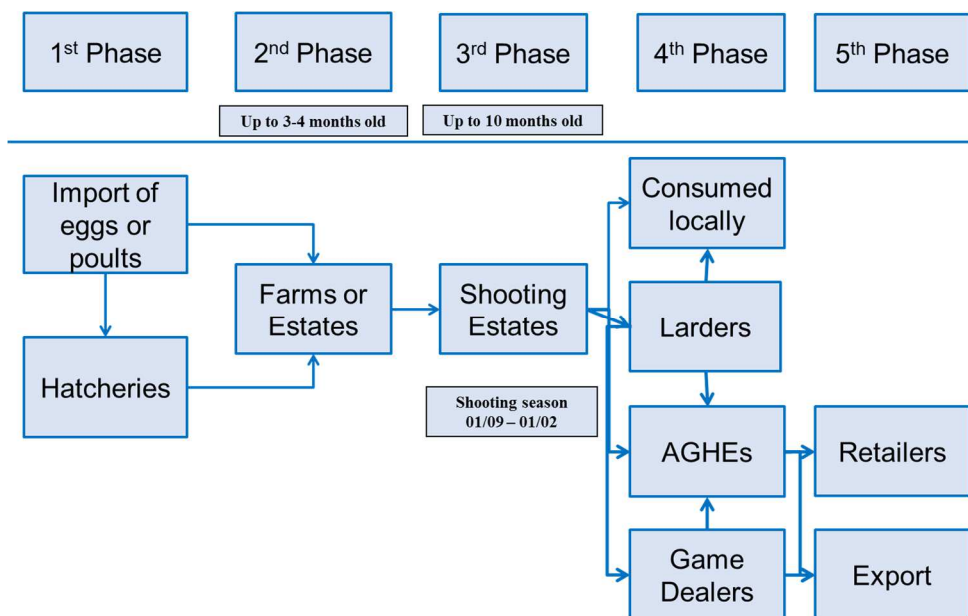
1$^{st}$ Phase

2$^{nd}$ Phase

3$^{rd}$ Phase

4$^{th}$ Phase

5$^{th}$ Phase

Up to 3-4 months old

Up to 10 months old

Import of eggs or poults

Hatcheries

Farms or Estates

Shooting Estates

Shooting season 01/09 – 01/02

Consumed locally

Larders

AGHEs

Game Dealers

Retailers

Export